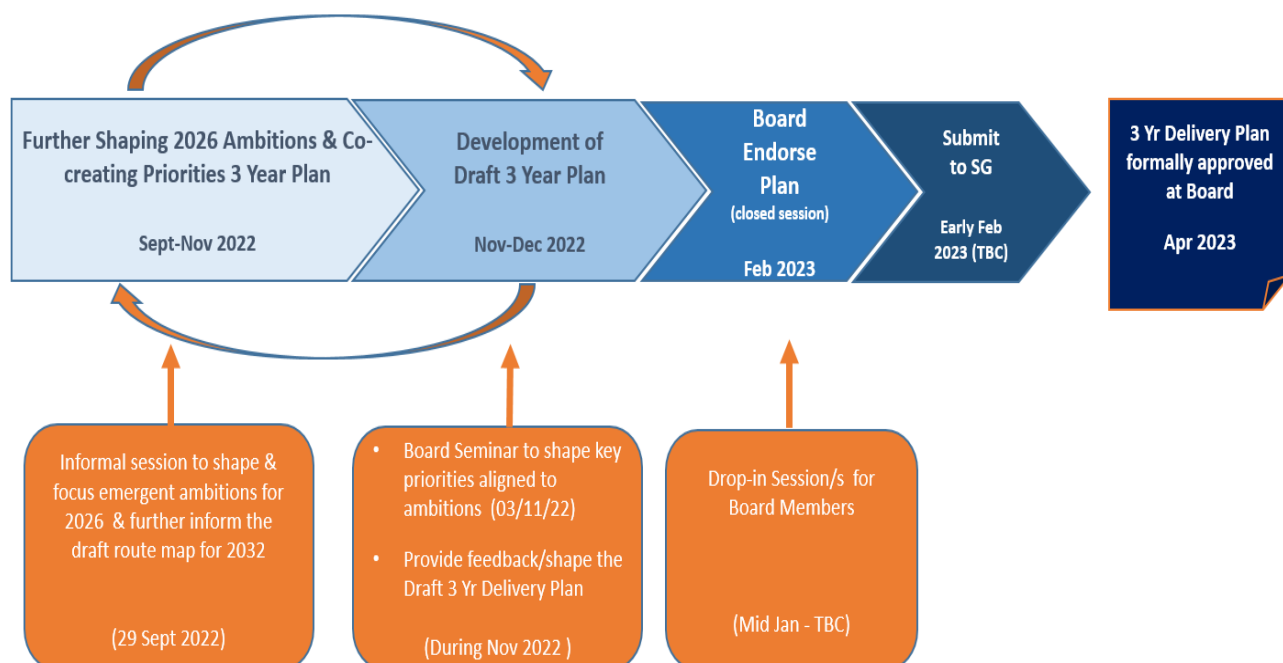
Further Shaping 2026 Ambitions & Co-creating Priorities 3 Year Plan

Sept-Nov 2022

Development of Draft 3 Year Plan

Nov-Dec 2022

Board Endorse Plan

(closed session)

Feb 2023

Submit to SG

Early Feb 2023 (TBC)

3 Yr Delivery Plan formally approved at Board

Apr 2023

Informal session to shape & focus emergent ambitions for 2026 & further inform the draft route map for 2032

(29 Sept 2022)

• Board Seminar to shape key priorities aligned to ambitions (03/11/22)

• Provide feedback/shape the Draft 3 Yr Delivery Plan

(During Nov 2022 )

Drop-in Session/s for Board Members

(Mid Jan - TBC)